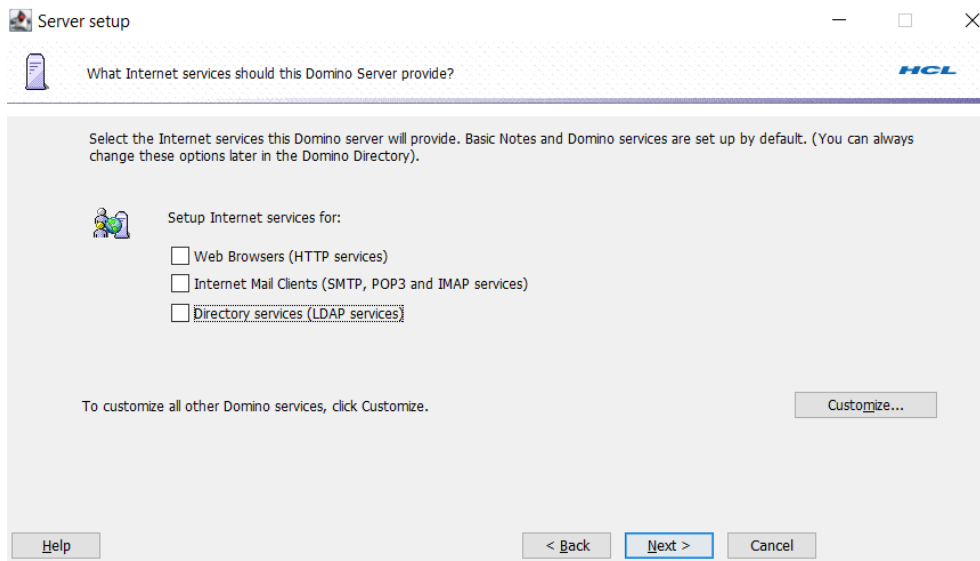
Server setup

What Internet services should this Domino Server provide?

HCL

Select the Internet services this Domino server will provide. Basic Notes and Domino services are set up by default. (You can always change these options later in the Domino Directory).

Setup Internet services for:

Web Browsers (HTTP services)

Internet Mail Clients (SMTP, POP3 and IMAP services)

Directory services (LDAP services)

To customize all other Domino services, click Customize.

Customize...

Help

< Back

Next >

Cancel